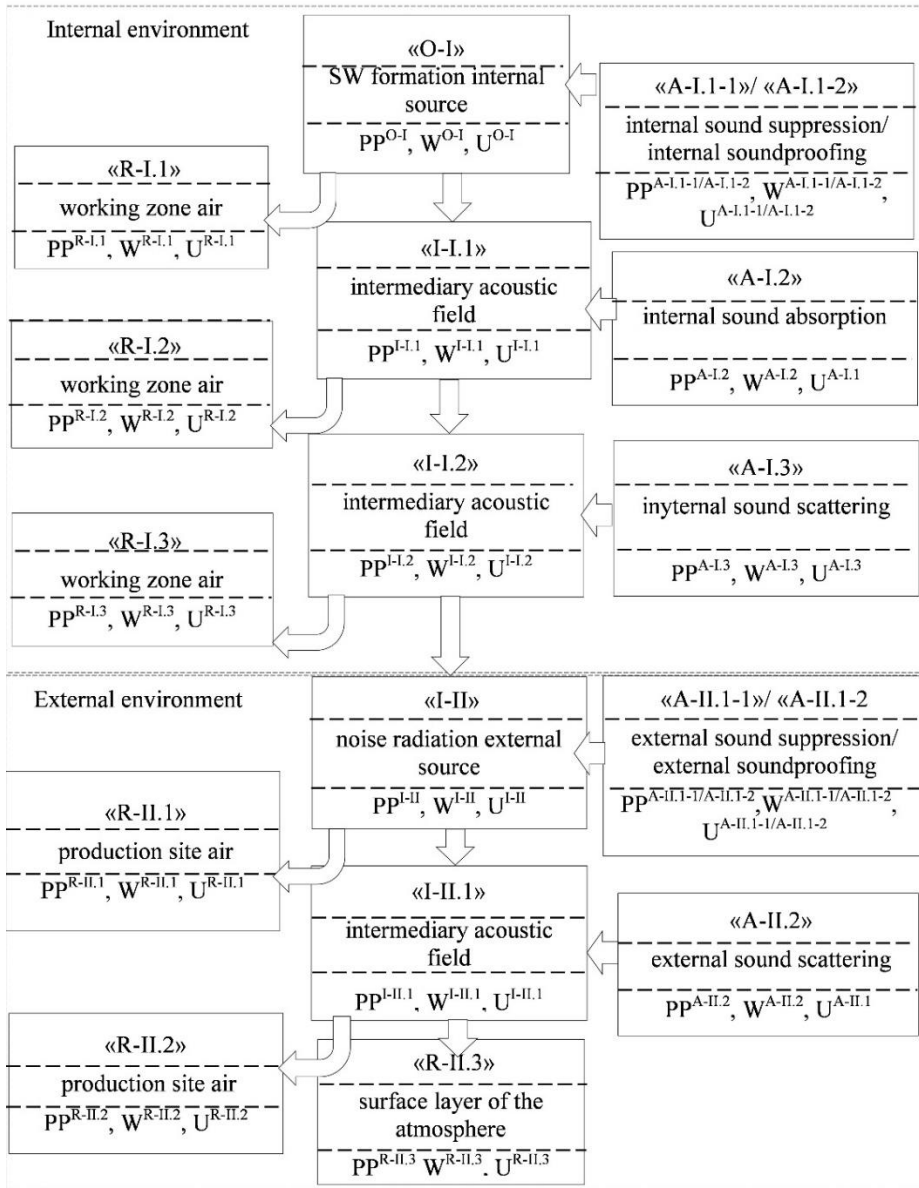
Internal environment

«O-I»
SW formation internal source
$PP^{O-I}$, $W^{O-I}$, $U^{O-I}$

«A-I.1-1»/ «A-I.1-2»
internal sound suppression/ internal soundproofing
$PP^{A-I.1-1/A-I.1-2}$, $W^{A-I.1-1/A-I.1-2}$, $U^{A-I.1-1/A-I.1-2}$

«R-I.1»
working zone air
$PP^{R-I.1}$, $W^{R-I.1}$, $U^{R-I.1}$

«I-I.1»
intermediary acoustic field
$PP^{I-I.1}$, $W^{I-I.1}$, $U^{I-I.1}$

«A-I.2»
internal sound absorption
$PP^{A-I.2}$, $W^{A-I.2}$, $U^{A-I.1}$

«R-I.2»
working zone air
$PP^{R-I.2}$, $W^{R-I.2}$, $U^{R-I.2}$

«I-I.2»
intermediary acoustic field
$PP^{I-I.2}$, $W^{I-I.2}$, $U^{I-I.2}$

«A-I.3»
inyternal sound scattering
$PP^{A-I.3}$, $W^{A-I.3}$, $U^{A-I.3}$

«R-I.3»
working zone air
$PP^{R-I.3}$, $W^{R-I.3}$, $U^{R-I.3}$

External environment

«I-II»
noise radiation external source
$PP^{I-II}$, $W^{I-II}$, $U^{I-II}$

«A-II.1-1»/ «A-II.1-2
external sound suppression/ external soundproofing
$PP^{A-II.1-1/A-II.1-2}$, $W^{A-II.1-1/A-II.1-2}$, $U^{A-II.1-1/A-II.1-2}$

«R-II.1»
production site air
$PP^{R-II.1}$, $W^{R-II.1}$, $U^{R-II.1}$

«I-II.1»
intermediary acoustic field
$PP^{I-II.1}$, $W^{I-II.1}$, $U^{I-II.1}$

«A-II.2»
external sound scattering
$PP^{A-II.2}$, $W^{A-II.2}$, $U^{A-II.1}$

«R-II.2»
production site air
$PP^{R-II.2}$, $W^{R-II.2}$, $U^{R-II.2}$

«R-II.3»
surface layer of the atmosphere
$PP^{R-II.3}$ $W^{R-II.3}$, $U^{R-II.3}$